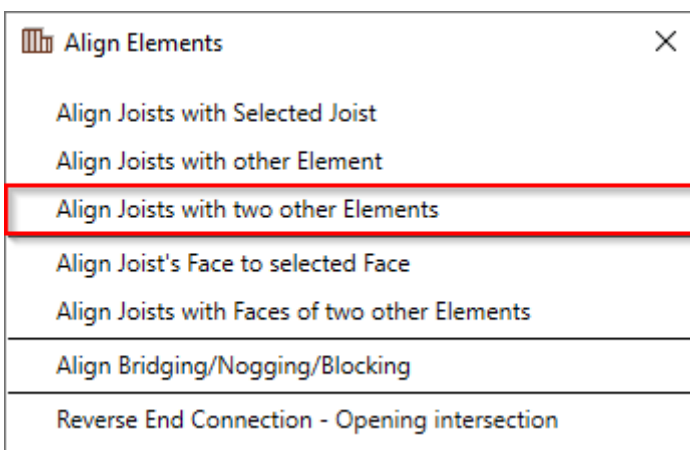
Align Elements ×

Align Joists with Selected Joist

Align Joists with other Element

Align Joists with two other Elements

Align Joist's Face to selected Face

Align Joists with Faces of two other Elements

Align Bridging/Nogging/Blocking

Reverse End Connection - Opening intersection